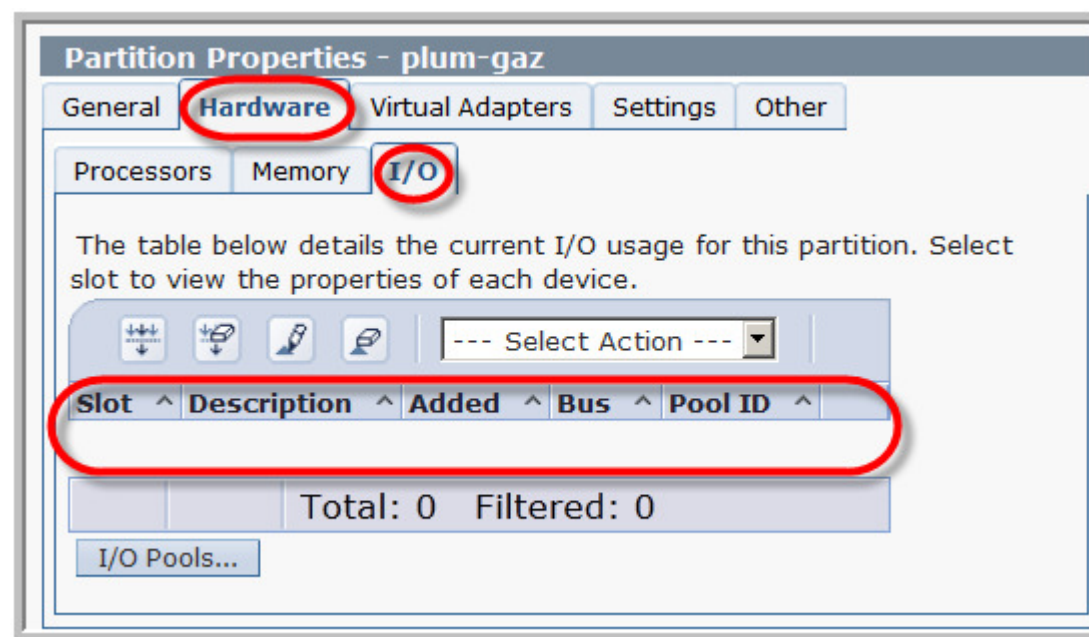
Partition Properties - plum-gaz

General | Hardware | Virtual Adapters | Settings | Other

Processors | Memory | I/O

The table below details the current I/O usage for this partition. Select slot to view the properties of each device.

--- Select Action ---

| Slot ^ | Description ^ | Added ^ | Bus ^ | Pool ID ^ |
|---|---|---|---|---|

Total: 0 Filtered: 0

I/O Pools...